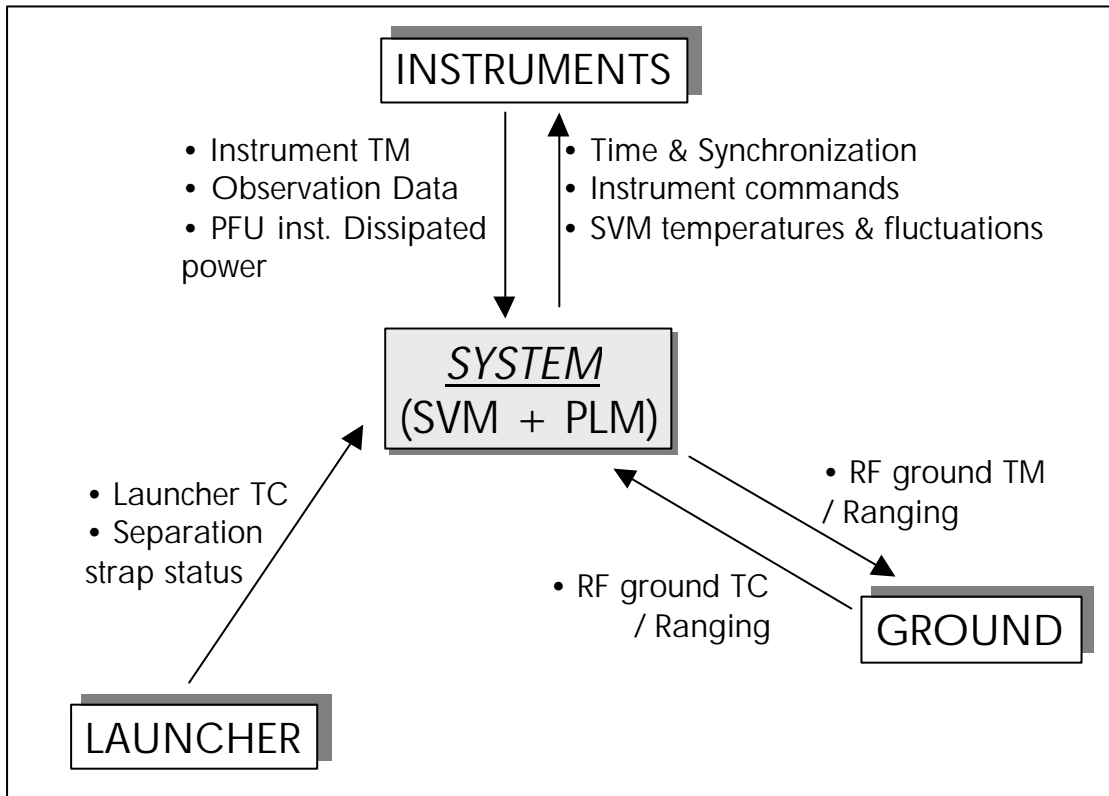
INSTRUMENTS

• Instrument TM
• Observation Data
• PFU inst. Dissipated power

• Time & Synchronization
• Instrument commands
• SVM temperatures & fluctuations

SYSTEM
(SVM + PLM)

• Launcher TC
• Separation strap status

• RF ground TM / Ranging

• RF ground TC / Ranging

GROUND

LAUNCHER